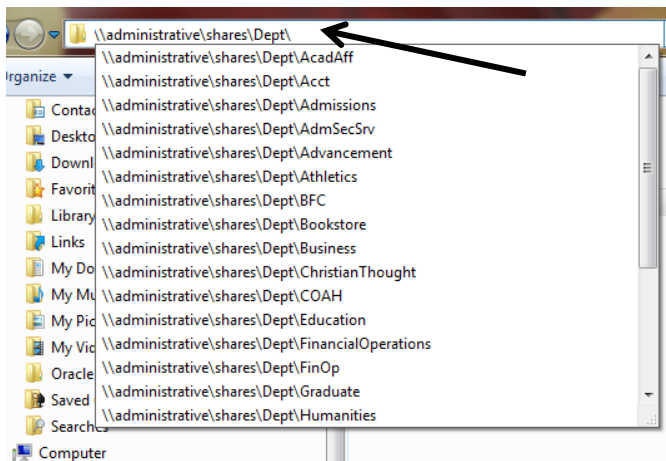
\\administrative\shares\Dept\

Organize

Conta
Deskto
Downl
Favorit
Library
Links
My Do
My Mu
My Pic
My Vic
Oracle
Saved
Searches
Computer

\\administrative\shares\Dept\AcadAff
\\administrative\shares\Dept\Acct
\\administrative\shares\Dept\Admissions
\\administrative\shares\Dept\AdmSecSrv
\\administrative\shares\Dept\Advancement
\\administrative\shares\Dept\Athletics
\\administrative\shares\Dept\BFC
\\administrative\shares\Dept\Bookstore
\\administrative\shares\Dept\Business
\\administrative\shares\Dept\ChristianThought
\\administrative\shares\Dept\COAH
\\administrative\shares\Dept\Education
\\administrative\shares\Dept\FinancialOperations
\\administrative\shares\Dept\FinOp
\\administrative\shares\Dept\Graduate
\\administrative\shares\Dept\Humanities